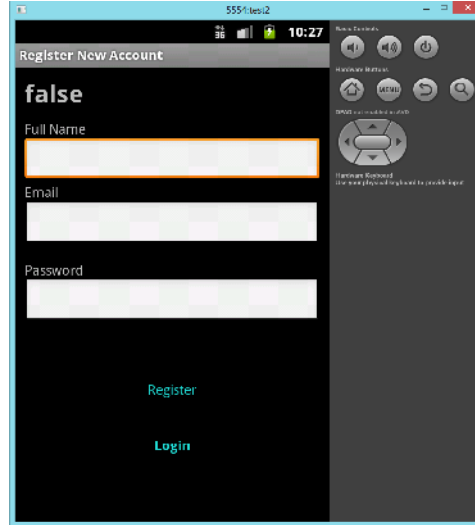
5554:test2

10:27

Register New Account

false

Full Name

Email

Password

Register

Login

Basic Controls

Hardware Buttons

MENU

DPAD not enabled in AVD

Hardware Keyboard
Use your physical keyboard to provide input